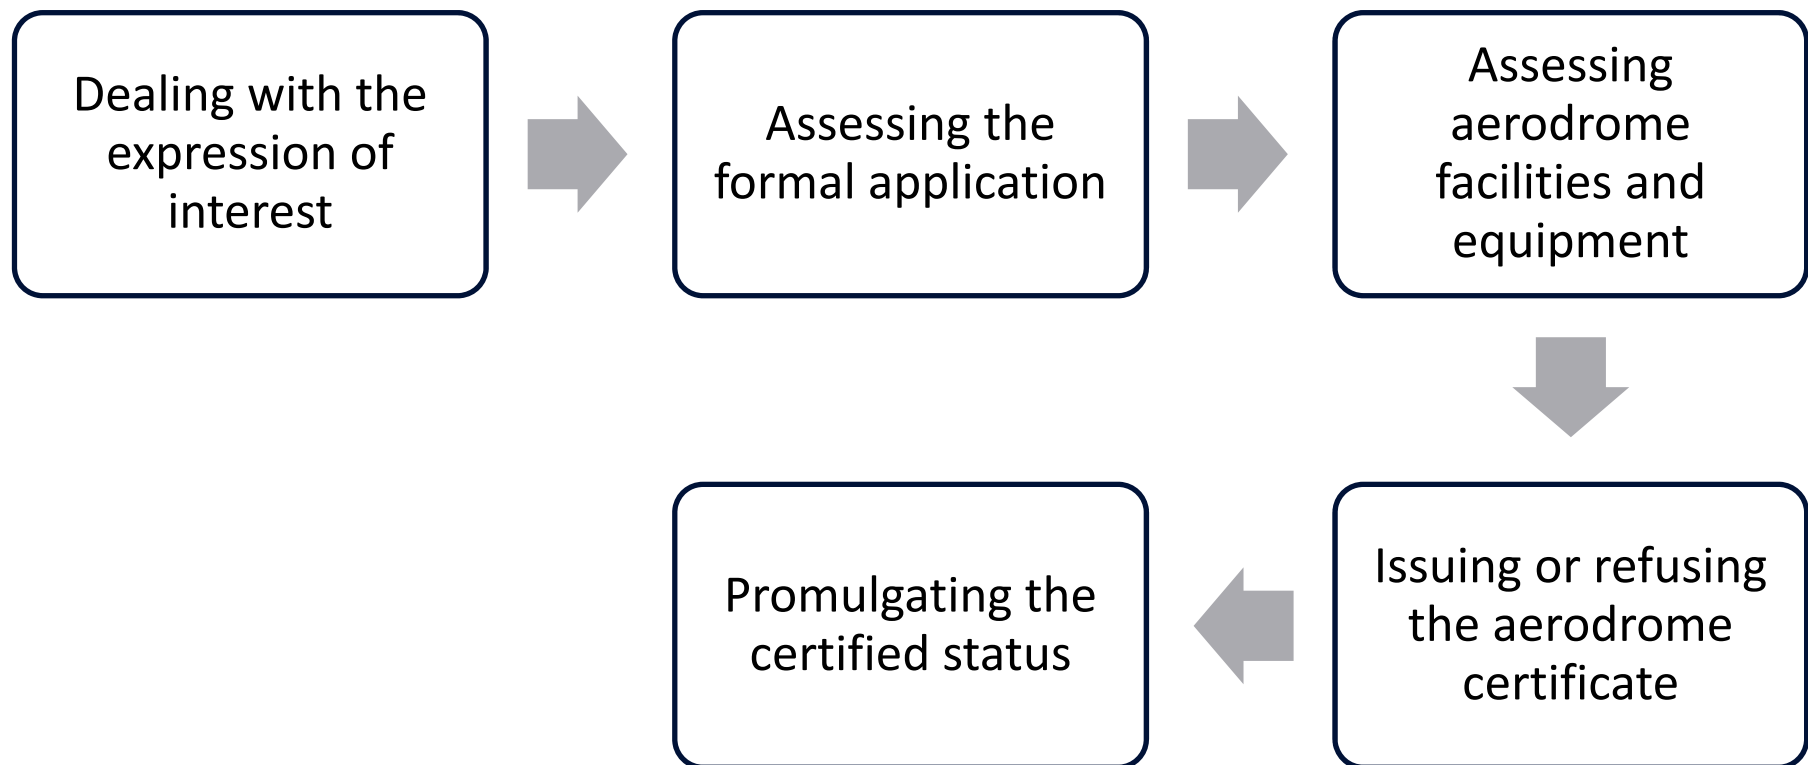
Dealing with the expression of interest

Assessing the formal application

Assessing aerodrome facilities and equipment

Issuing or refusing the aerodrome certificate

Promulgating the certified status